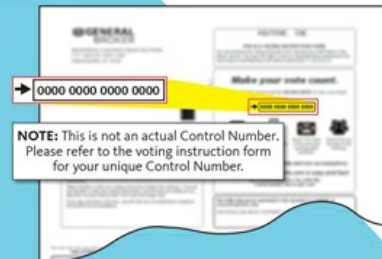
GENERAL
BROKER

VOTING CNE

Make your vote count.

0000 0000 0000 0000

0000 0000 0000 0000

NOTE: This is not an actual Control Number. Please refer to the voting instruction form for your unique Control Number.